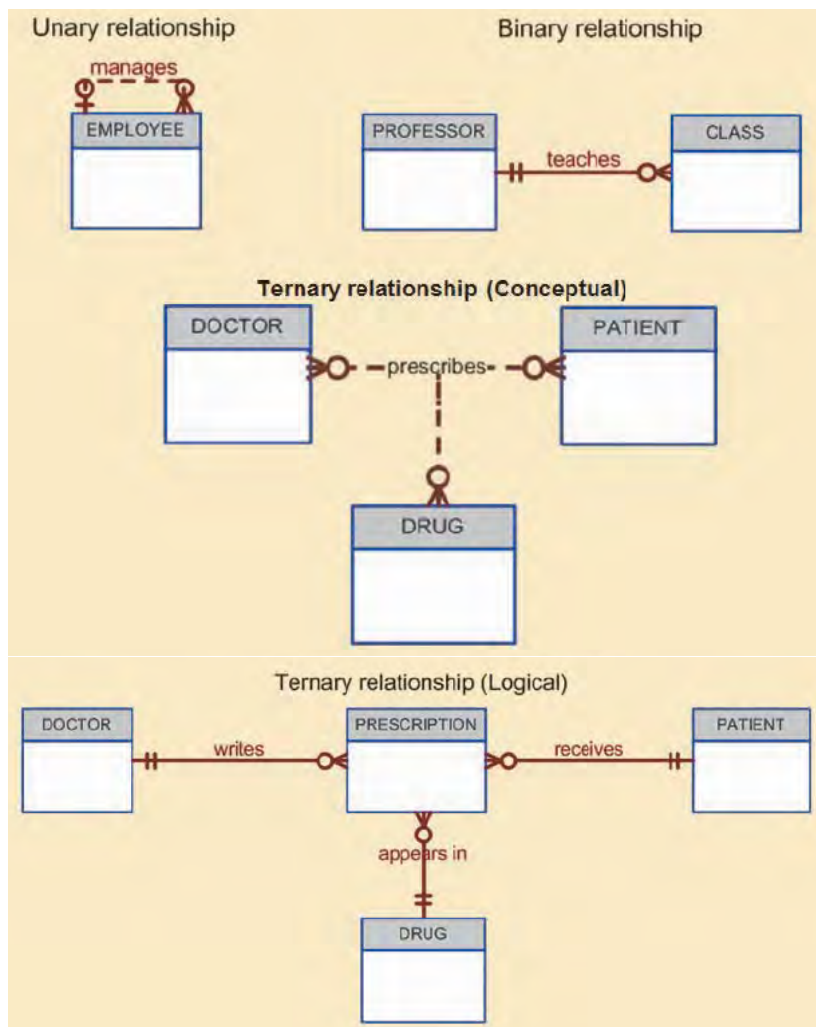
Unary relationship

manages

EMPLOYEE

Binary relationship

PROFESSOR

teaches

CLASS

Ternary relationship (Conceptual)

DOCTOR

prescribes

PATIENT

DRUG

Ternary relationship (Logical)

DOCTOR

writes

PRESCRIPTION

receives

PATIENT

appears in

DRUG